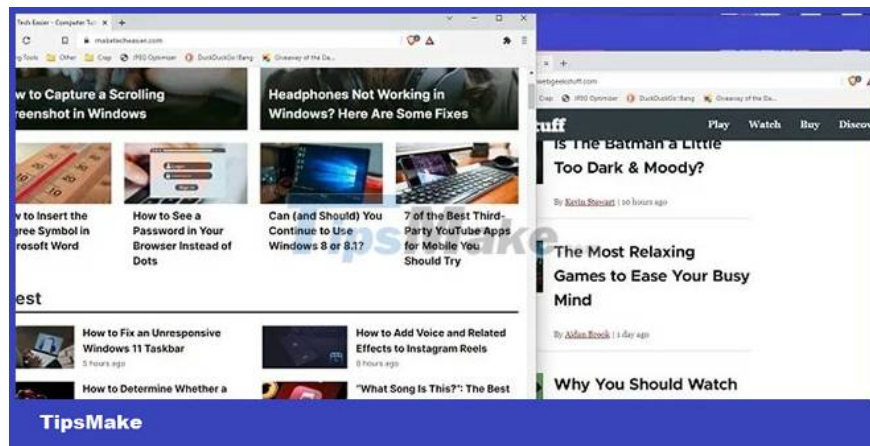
Tech Easier - Computer Tut ×  +

maketecheasier.com

g Tools  Other  Crap  JPEG Optimizer  DuckDuckGo Bang  Giveaway of the Da...

w to Capture a Scrolling reenshot in Windows

Headphones Not Working in Windows? Here Are Some Fixes

w to Insert the gree Symbol in rosoft Word

How to See a Password in Your Browser Instead of Dots

Can (and Should) You Continue to Use Windows 8 or 8.1?

7 of the Best Third-Party YouTube Apps for Mobile You Should Try

est

How to Fix an Unresponsive Windows 11 Taskbar
5 hours ago

How to Add Voice and Related Effects to Instagram Reels
8 hours ago

How to Determine Whether a

"What Song Is This?": The Best

ewebgeekstuff.com

Crap  JPEG Optimizer  DuckDuckGo Bang  Giveaway of the Da...

tuff  Play  Watch  Buy  Discov

Is The Batman a Little Too Dark & Moody?

By Kevin Stewart | 10 hours ago

The Most Relaxing Games to Ease Your Busy Mind

By Aidan Brook | 1 day ago

Why You Should Watch

TipsMake

TipsMake